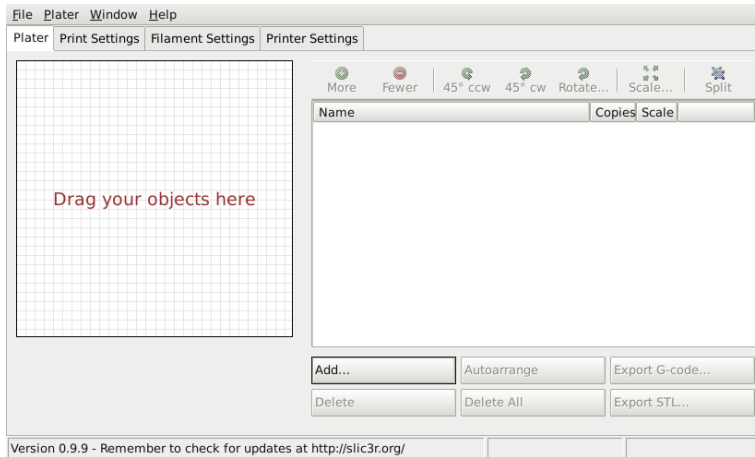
File Plater Window Help

Plater | Print Settings | Filament Settings | Printer Settings

Drag your objects here

More Fewer 45° ccw 45° cw Rotate... Scale... Split

| Name | Copies | Scale |
|---|---|---|

Add... Autoarrange Export G-code...

Delete Delete All Export STL...

Version 0.9.9 - Remember to check for updates at http://slic3r.org/